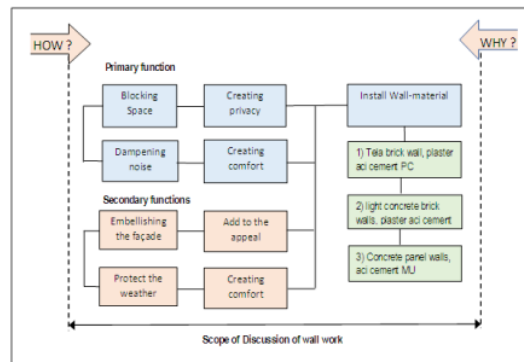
HOW ?

WHY ?

Primary function

Blocking Space

Creating privacy

Dampening noise

Creating comfort

Install Wall-material

1) Tela brick wall, plaster aci cement PC

2) light concrete brick walls, plaster aci cement

3) Concrete panel walls, aci cement MU

Secondary functions

Embellishing the façade

Add to the appeal

Protect the weather

Creating comfort

Scope of Discussion of wall work